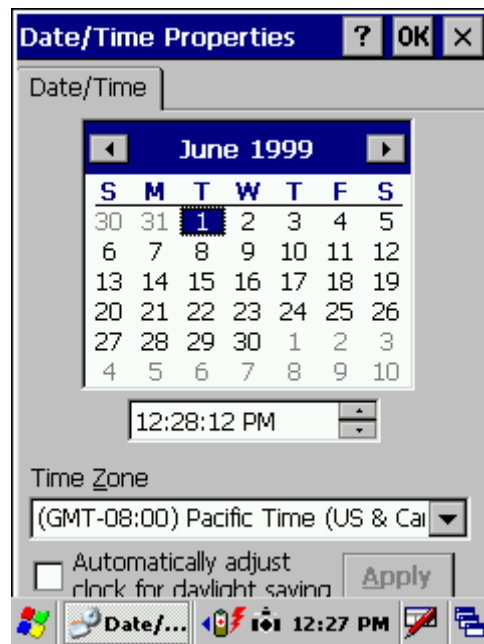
Date/Time Properties ? OK ×

Date/Time

June 1999

| S | M | T | W | T | F | S |
|---|---|---|---|---|---|---|
| 30 | 31 | 1 | 2 | 3 | 4 | 5 |
| 6 | 7 | 8 | 9 | 10 | 11 | 12 |
| 13 | 14 | 15 | 16 | 17 | 18 | 19 |
| 20 | 21 | 22 | 23 | 24 | 25 | 26 |
| 27 | 28 | 29 | 30 | 1 | 2 | 3 |
| 4 | 5 | 6 | 7 | 8 | 9 | 10 |

12:28:12 PM

Time Zone

(GMT-08:00) Pacific Time (US & Ca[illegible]

Automatically adjust clock for daylight saving

Apply

Date/... 12:27 PM